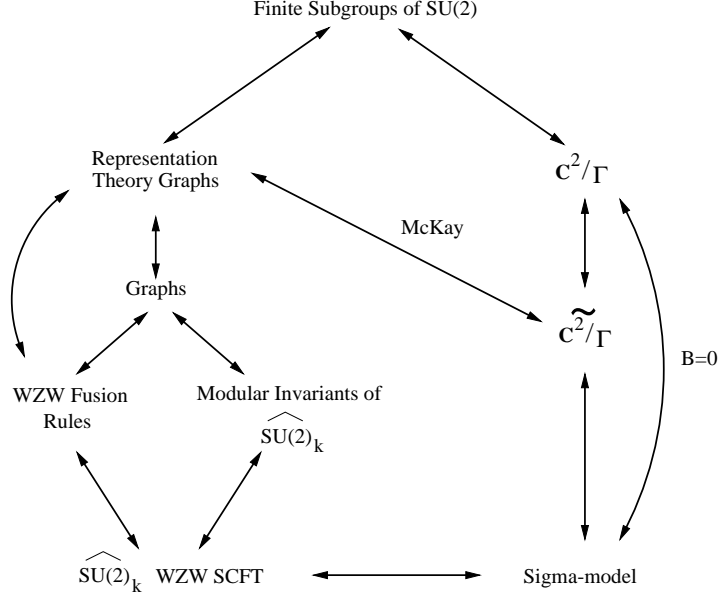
Finite Subgroups of SU(2)

Representation Theory Graphs

$\mathbb{C}^2/\Gamma$

McKay

Graphs

$\widetilde{\mathbb{C}^2/\Gamma}$

B=0

WZW Fusion Rules

Modular Invariants of $\widehat{SU(2)}_k$

$\widehat{SU(2)}_k$ WZW SCFT

Sigma-model